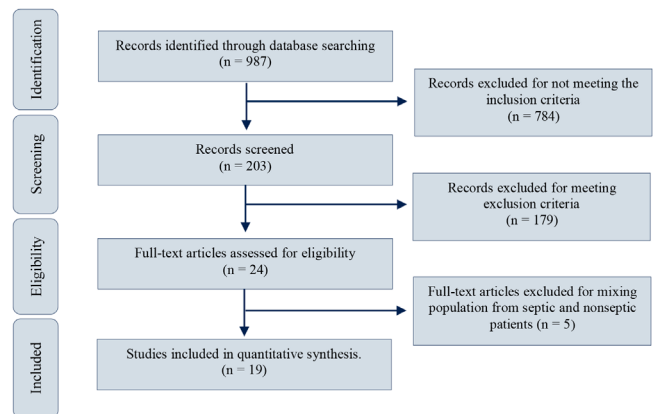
Identification

Records identified through database searching (n = 987)

Records excluded for not meeting the inclusion criteria (n = 784)

Screening

Records screened (n = 203)

Records excluded for meeting exclusion criteria (n = 179)

Eligibility

Full-text articles assessed for eligibility (n = 24)

Full-text articles excluded for mixing population from septic and nonseptic patients (n = 5)

Included

Studies included in quantitative synthesis. (n = 19)